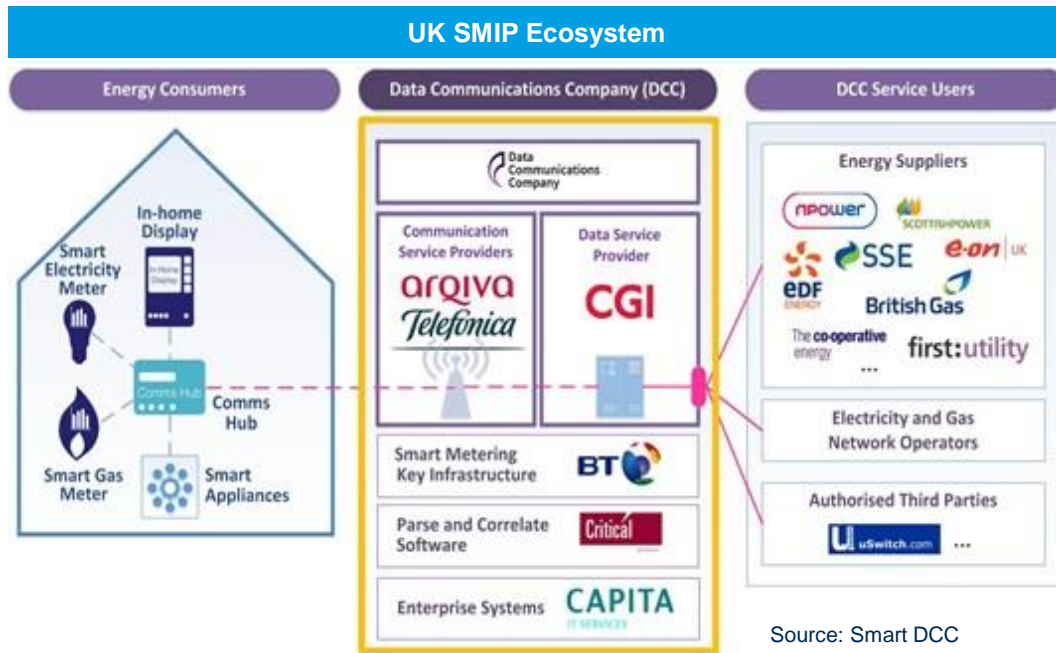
UK SMIP Ecosystem

Energy Consumers

Data Communications Company (DCC)

DCC Service Users

In-home Display

In-Home Display

Smart Electricity Meter

Comms Hub

Comms Hub

Smart Gas Meter

Smart Appliances

Data Communications Company

Communication Service Providers

arqiva

Telefonica

Data Service Provider

CGI

Smart Metering Key Infrastructure

BT

Parse and Correlate Software

Critical

Enterprise Systems

CAPITA

IT SERVICES

Energy Suppliers

npower

SCOTTISHPOWER

SSE

e-on | UK

EDF ENERGY

British Gas

The co-operative energy

first:utility

...

Electricity and Gas Network Operators

Authorised Third Parties

uSwitch.com

...

Source: Smart DCC